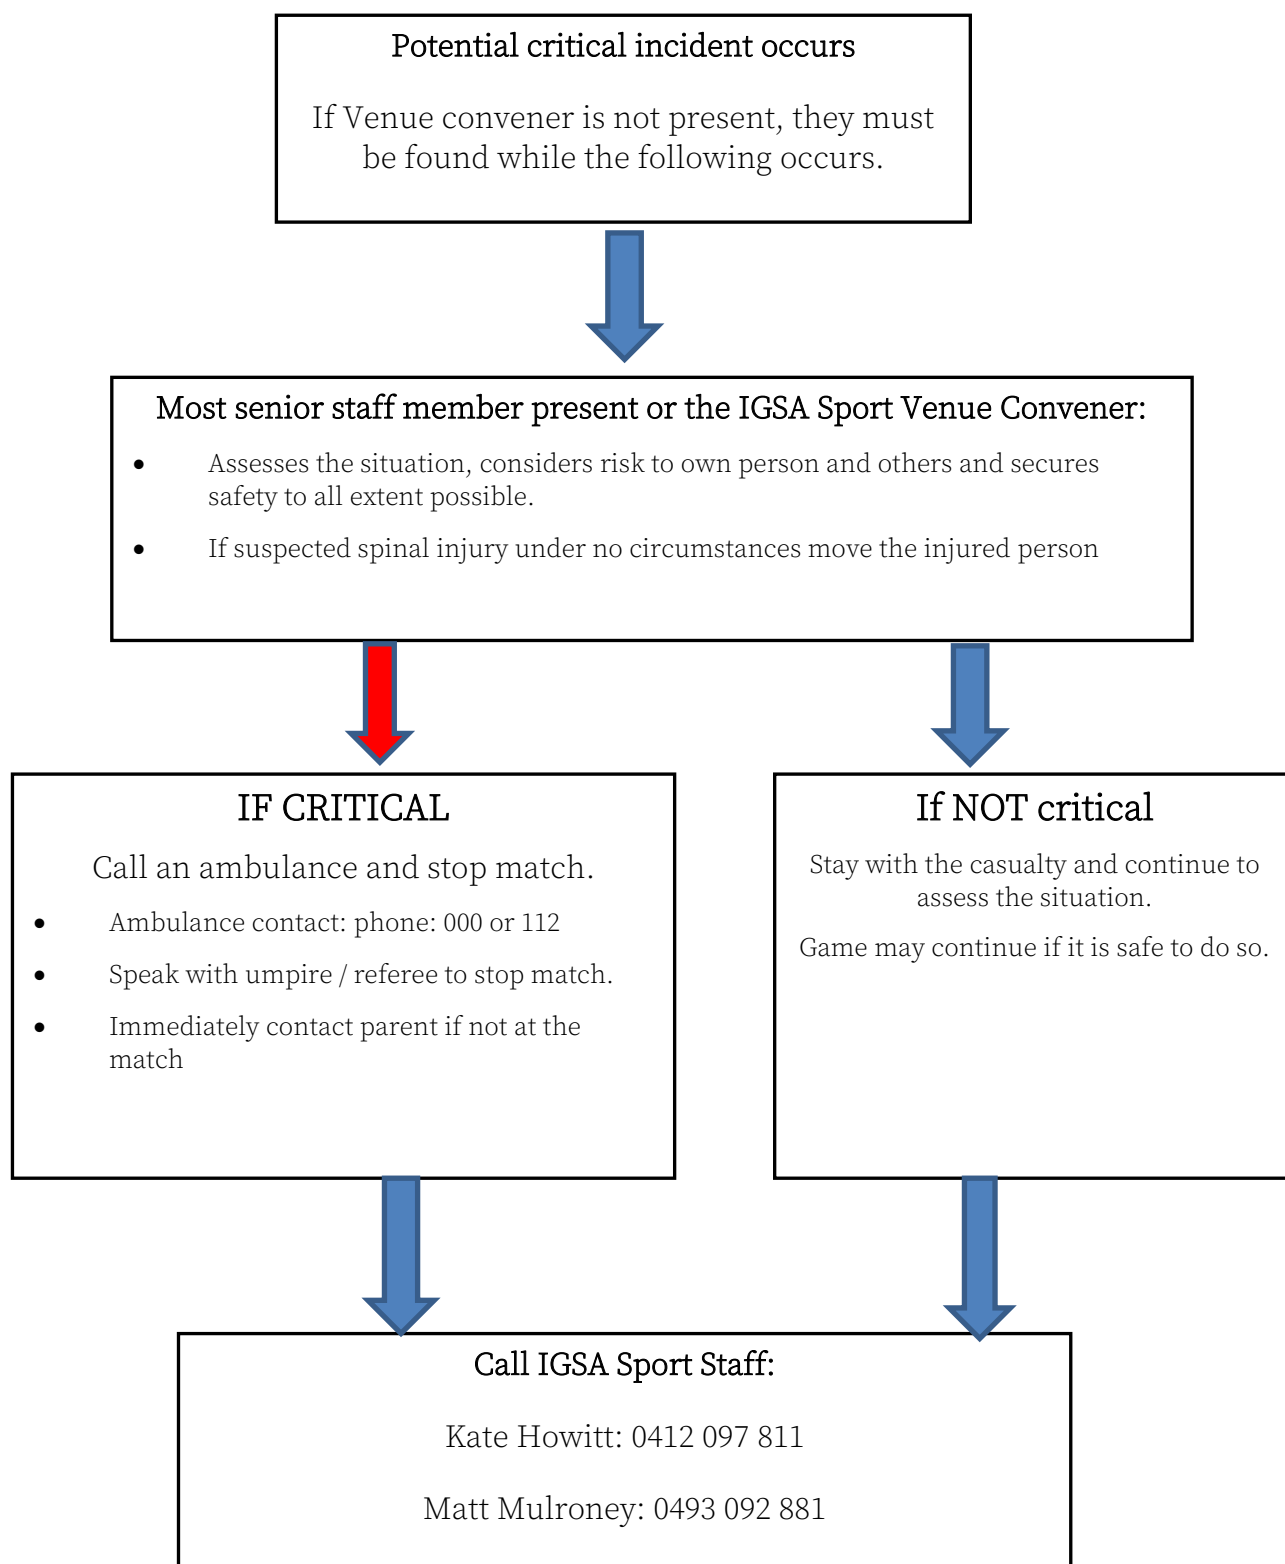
Potential critical incident occurs

If Venue convener is not present, they must be found while the following occurs.

Most senior staff member present or the IGSA Sport Venue Convener:

- Assesses the situation, considers risk to own person and others and secures safety to all extent possible.
- If suspected spinal injury under no circumstances move the injured person

IF CRITICAL

Call an ambulance and stop match.

- Ambulance contact: phone: 000 or 112
- Speak with umpire / referee to stop match.
- Immediately contact parent if not at the match

If NOT critical

Stay with the casualty and continue to assess the situation.

Game may continue if it is safe to do so.

Call IGSA Sport Staff:

Kate Howitt: 0412 097 811

Matt Mulroney: 0493 092 881